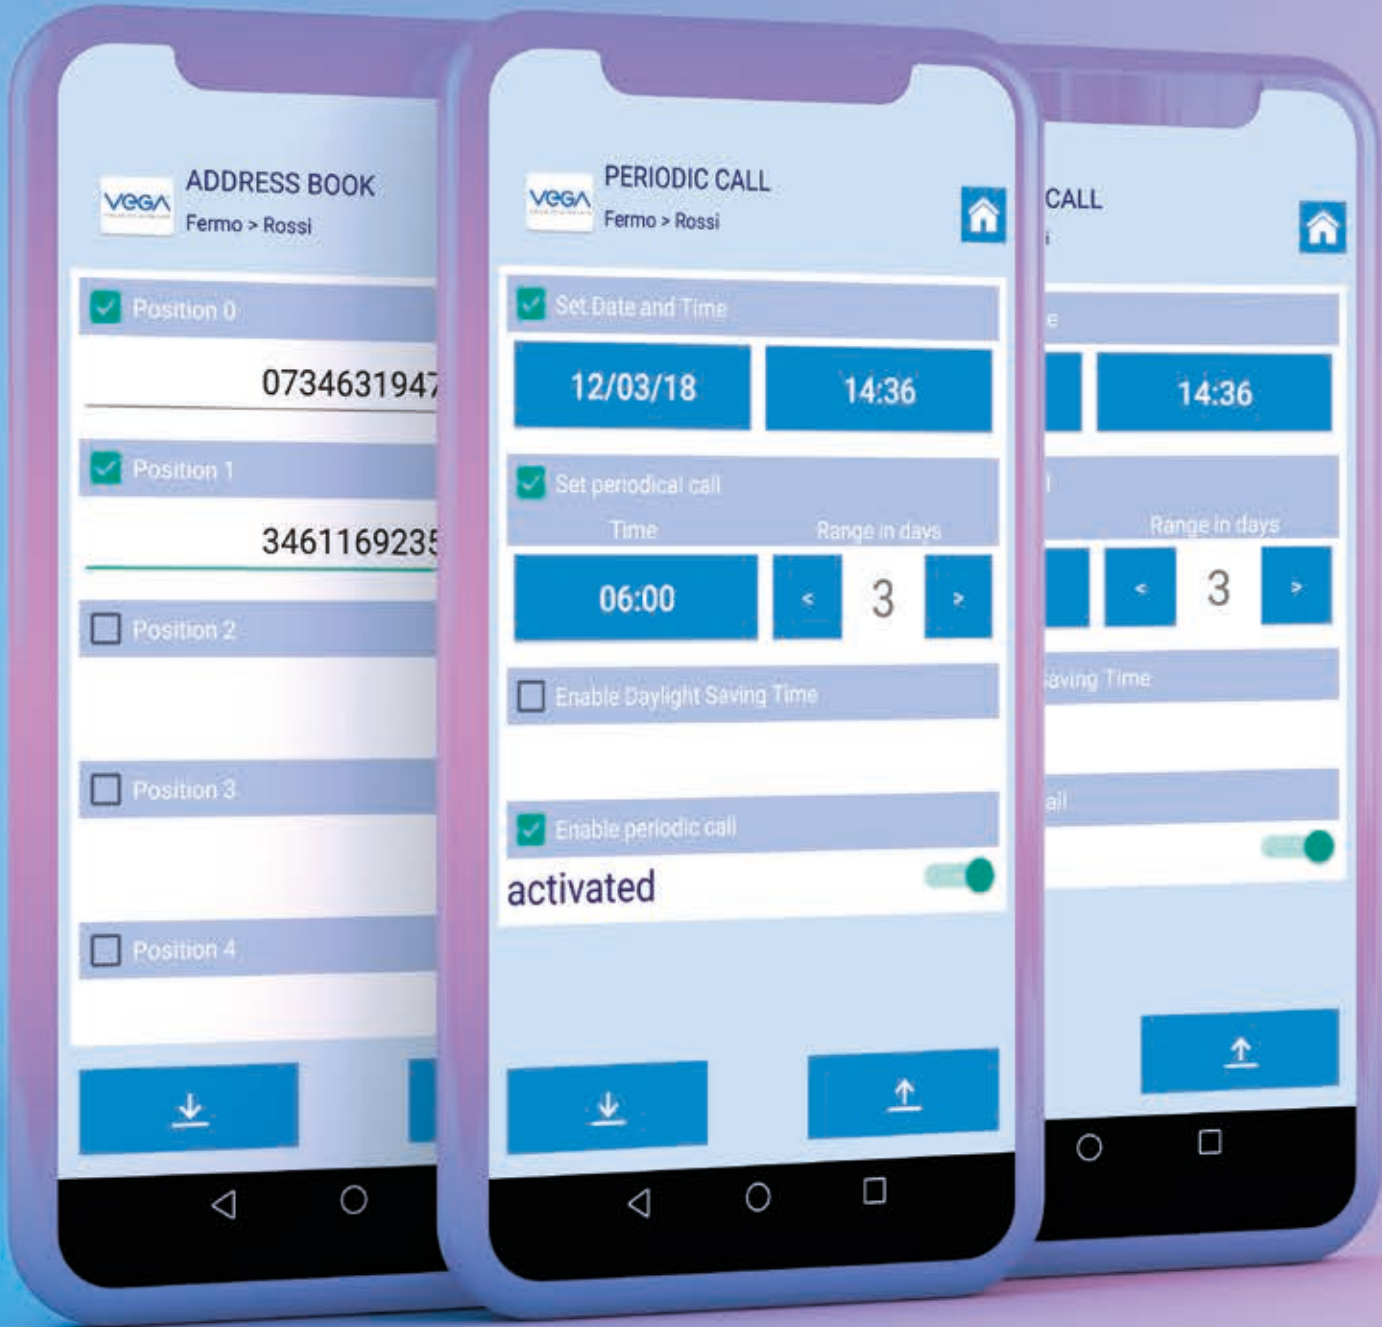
VEGA
ADDRESS BOOK
Fermo > Rossi

Position 0
073463194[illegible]

Position 1
346116923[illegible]

Position 2

Position 3

Position 4

VEGA
PERIODIC CALL
Fermo > Rossi

Set Date and Time
12/03/18
14:36

Set periodical call
Time
Range in days
06:00
<
3
>

Enable Daylight Saving Time

Enable periodic call
activated

CALL
e
14:36
l
Range in days
<
3
>
aving Time
all